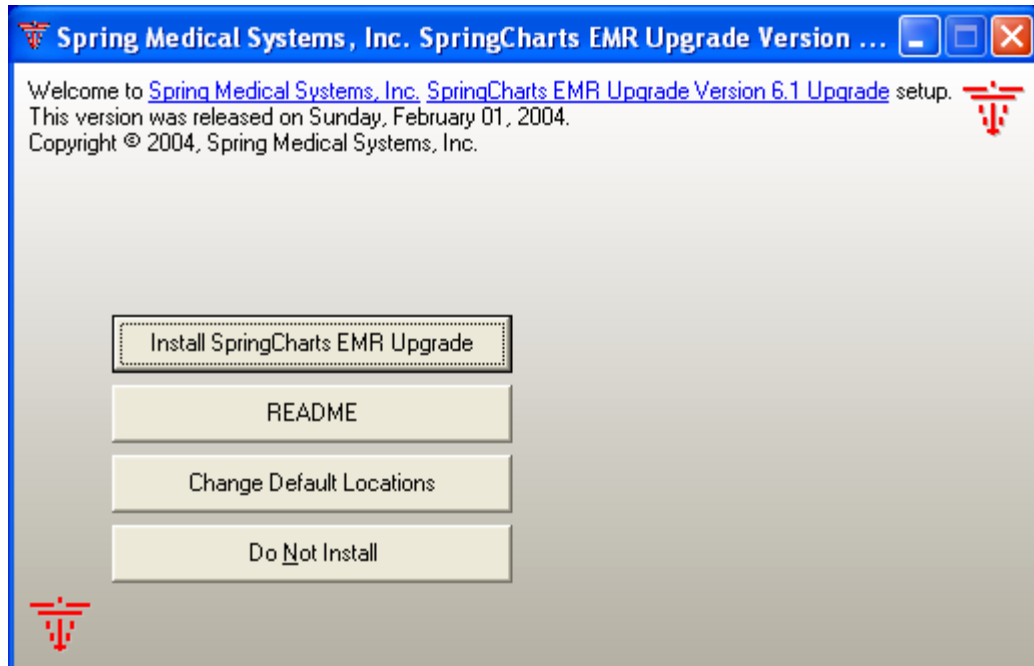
Spring Medical Systems, Inc. SpringCharts EMR Upgrade Version ...

Welcome to Spring Medical Systems, Inc. SpringCharts EMR Upgrade Version 6.1 Upgrade setup.
This version was released on Sunday, February 01, 2004.
Copyright © 2004, Spring Medical Systems, Inc.

Install SpringCharts EMR Upgrade

README

Change Default Locations

Do Not Install